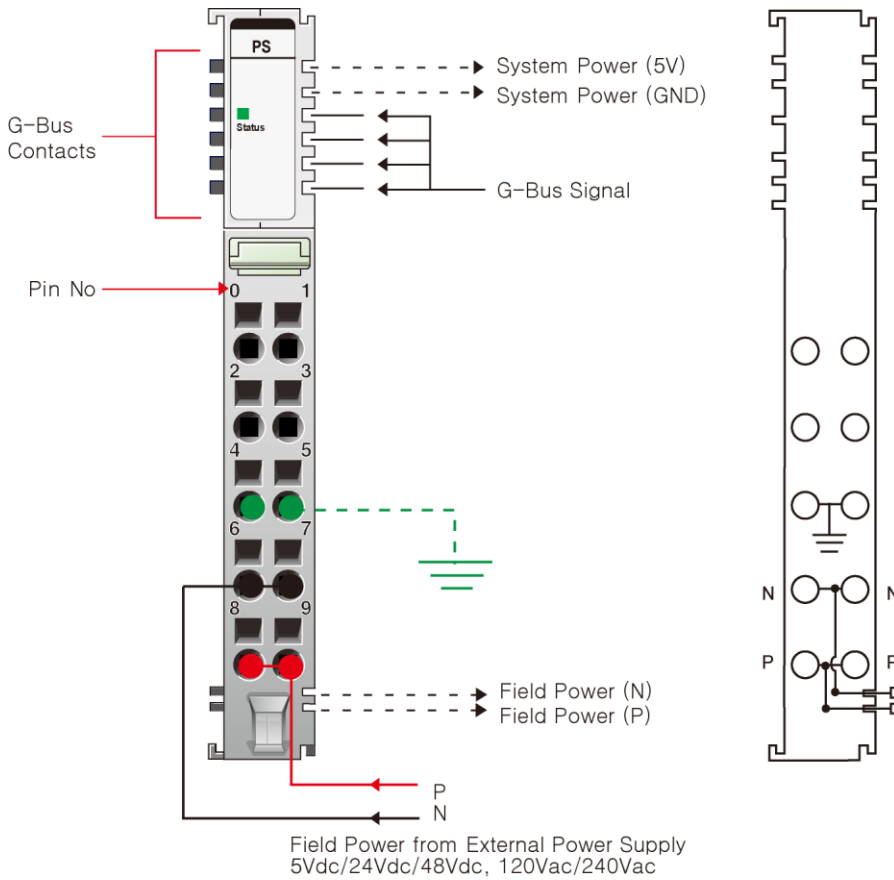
PS

Status

G-Bus Contacts

System Power (5V)

System Power (GND)

G-Bus Signal

Pin No

0 1

2 3

4 5

6 7

8 9

Field Power (N)

Field Power (P)

P

N

Field Power from External Power Supply
5Vdc/24Vdc/48Vdc, 120Vac/240Vac

N N

P P